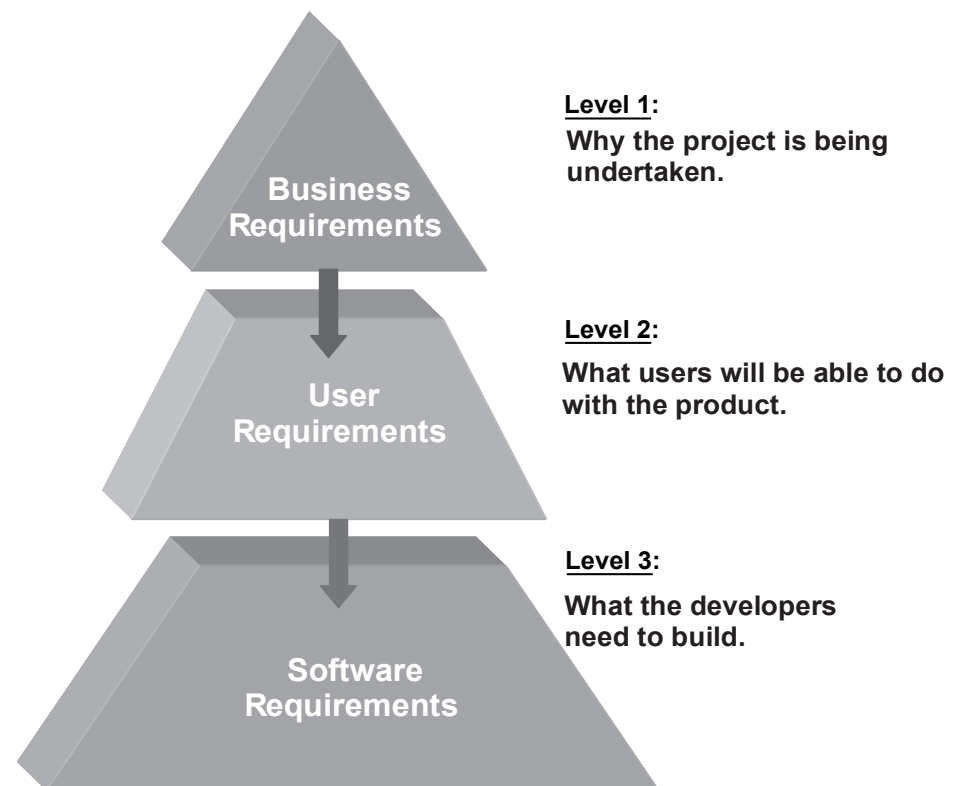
Business Requirements

Level 1:
Why the project is being undertaken.

User Requirements

Level 2:
What users will be able to do with the product.

Software Requirements

Level 3:
What the developers need to build.